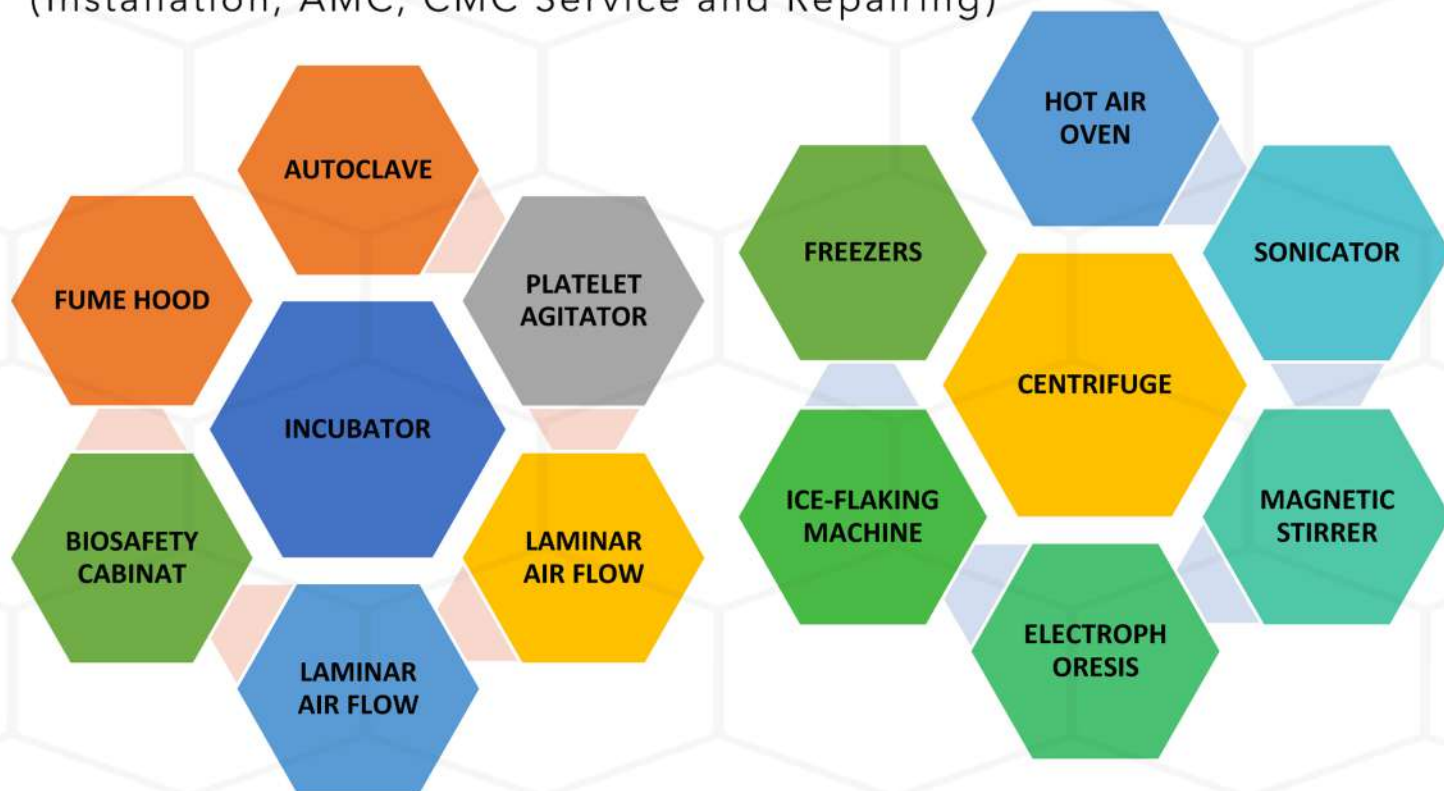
(Installation, AMC, CMC Service and Repairing)

AUTOCLAVE

FUME HOOD

PLATELET AGITATOR

INCUBATOR

BIOSAFETY CABINAT

LAMINAR AIR FLOW

LAMINAR AIR FLOW

HOT AIR OVEN

FREEZERS

SONICATOR

CENTRIFUGE

ICE-FLAKING MACHINE

MAGNETIC STIRRER

ELECTROPH ORESIS